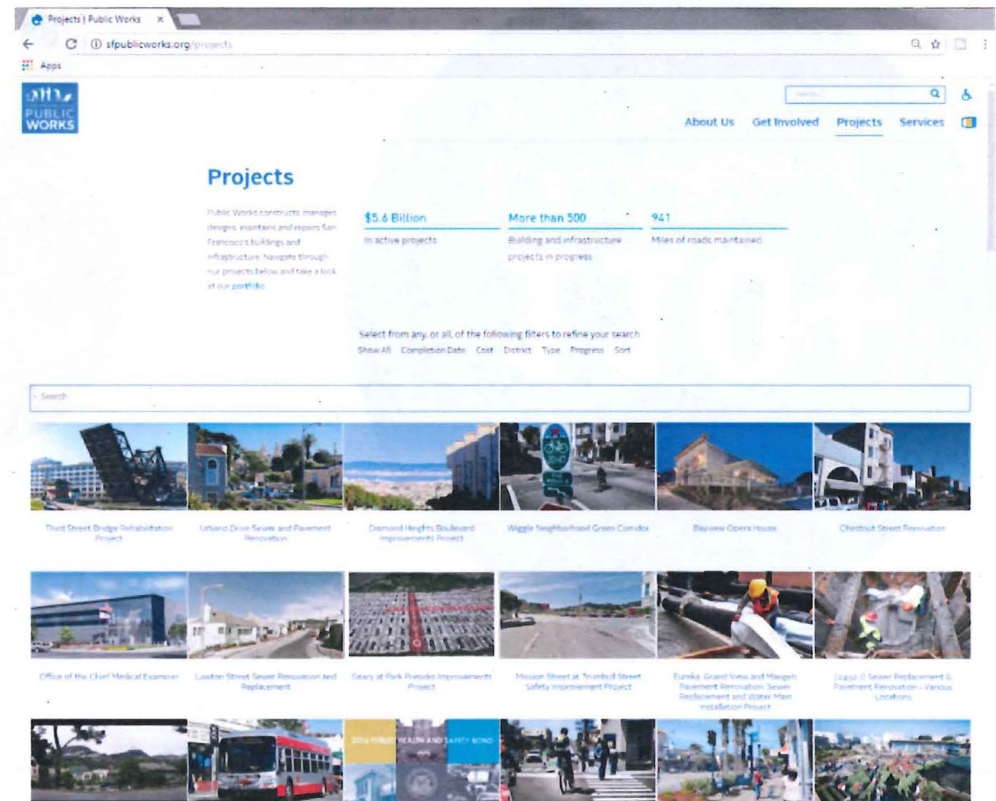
Projects | Public Works ×

sfpublicworks.org/projects

Apps

PUBLIC WORKS

Search

About Us Get Involved Projects Services

Projects

Public Works constructs, manages, designs, maintains and repairs San Francisco's buildings and infrastructure. Navigate through our projects below and take a look at our portfolio.

$5.6 Billion
In active projects

More than 500
Building and infrastructure projects in progress

941
Miles of roads maintained

Select from any, or all, of the following filters to refine your search
Show All Completion Date Cost District Type Progress Sort

Search

Third Street Bridge Rehabilitation Project

Urbano Drive Sewer and Pavement Renovation

Diamond Heights Boulevard Improvements Project

Wiggle Neighborhood Green Corridor

Bayview Opera House

Chestnut Street Renovation

Office of the Chief Medical Examiner

Lawton Street Sewer Renovation and Replacement

Geary at Park Presidio Improvements Project

Mission Street at Trumbull Street Safety Improvement Project

Eureka, Grand View and Mangels Pavement Renovation, Sewer Replacement and Water Main Installation Project

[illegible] Sewer Replacement & Pavement Renovation - Various Locations

2016 PUBLIC HEALTH AND SAFETY BOND